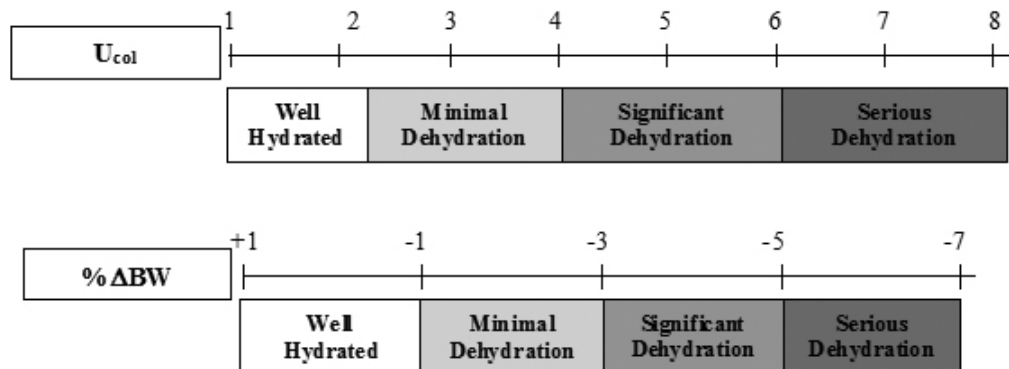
$U_{col}$

1 2 3 4 5 6 7 8

Well Hydrated

Minimal Dehydration

Significant Dehydration

Serious Dehydration

$\% \Delta BW$

+1 -1 -3 -5 -7

Well Hydrated

Minimal Dehydration

Significant Dehydration

Serious Dehydration